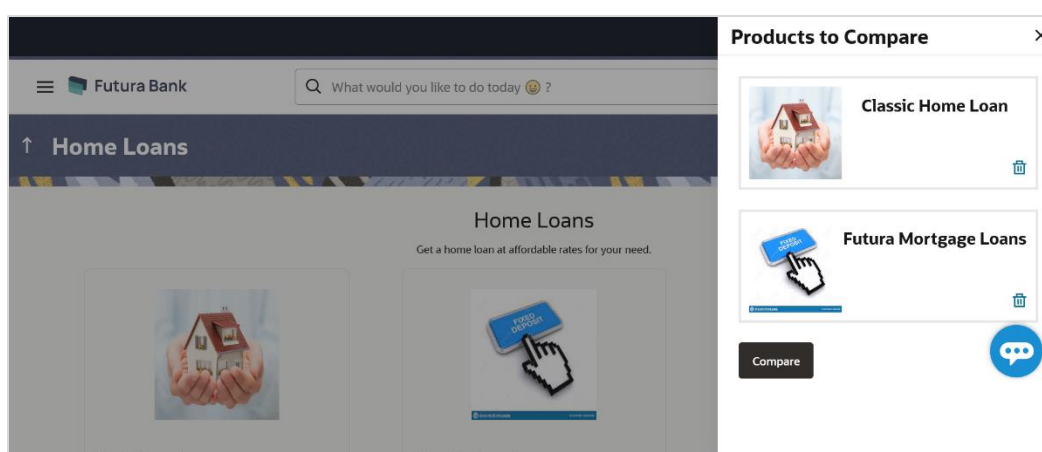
Futura Bank

What would you like to do today 😉 ?

↑ Home Loans

Home Loans

Get a home loan at affordable rates for your need.

FIXED DEPOSIT

FIXED DEPOSIT

Products to Compare

×

Classic Home Loan

Futura Mortgage Loans

Compare